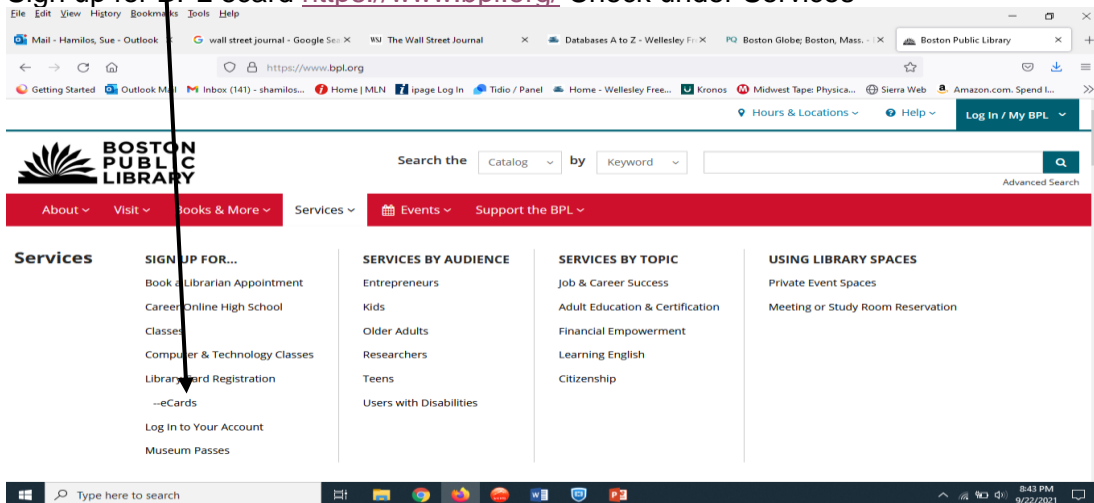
Sign up for a E-card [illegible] Check under Services

File Edit View History Bookmarks Tools Help

Mail - Hamilos, Sue - Outlook
wall street journal - Google Sea
The Wall Street Journal
Databases A to Z - Wellesley Fr
Boston Globe; Boston, Mass. -
Boston Public Library

https://www.bpl.org

Getting Started
Outlook Mail
Inbox (141) - shamilos...
Home | MLN
ipage Log In
Tidio / Panel
Home - Wellesley Free...
Kronos
Midwest Tape: Physica...
Sierra Web
Amazon.com. Spend l...

Hours & Locations
Help
Log In / My BPL

BOSTON PUBLIC LIBRARY

Search the Catalog by Keyword

Advanced Search

About
Visit
Books & More
Services
Events
Support the BPL

Services

SIGN UP FOR...
Book a Librarian Appointment
Career Online High School
Classes
Computer & Technology Classes
Library Card Registration
--eCards
Log In to Your Account
Museum Passes

SERVICES BY AUDIENCE
Entrepreneurs
Kids
Older Adults
Researchers
Teens
Users with Disabilities

SERVICES BY TOPIC
Job & Career Success
Adult Education & Certification
Financial Empowerment
Learning English
Citizenship

USING LIBRARY SPACES
Private Event Spaces
Meeting or Study Room Reservation

Type here to search

8:43 PM
9/22/2021